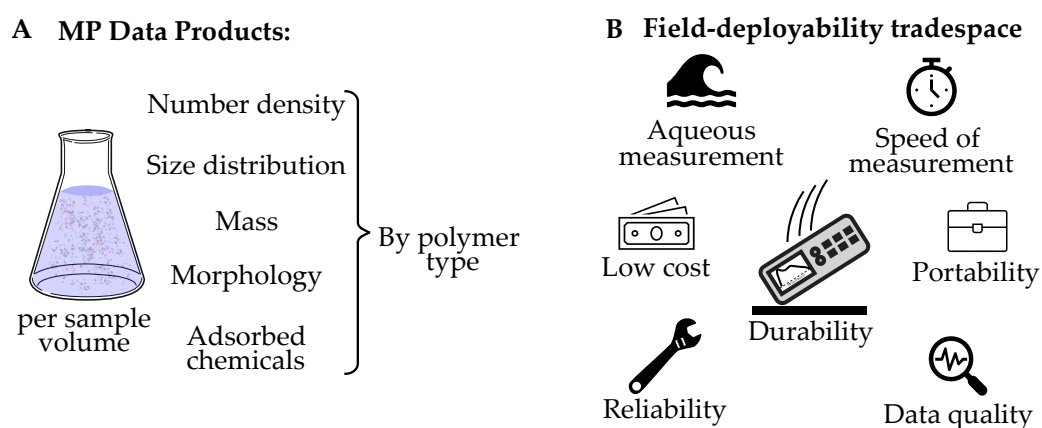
A MP Data Products:

Number density
Size distribution
Mass
Morphology
Adsorbed chemicals

By polymer type

per sample volume

B Field-deployability tradespace

Aqueous measurement

Speed of measurement

Low cost

Portability

Durability

Reliability

Data quality